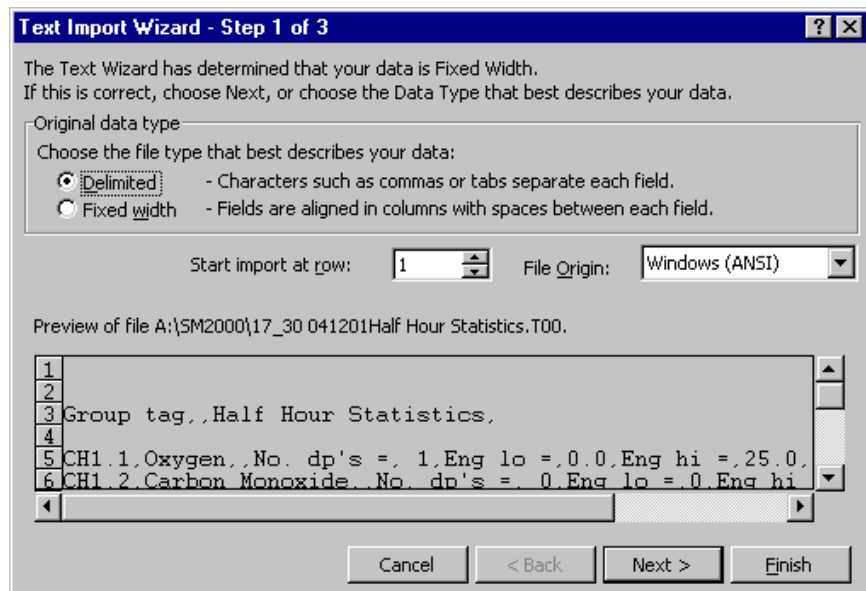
Text Import Wizard - Step 1 of 3

?  X

The Text Wizard has determined that your data is Fixed Width.
If this is correct, choose Next, or choose the Data Type that best describes your data.

Original data type

Choose the file type that best describes your data:

Delimited - Characters such as commas or tabs separate each field.

Fixed width - Fields are aligned in columns with spaces between each field.

Start import at row: 1

File Origin: Windows (ANSI)

Preview of file A:\SM2000\17_30 041201Half Hour Statistics.T00.

1
2
3 Group tag,,Half Hour Statistics,
4
5 CH1.1,Oxygen,,No. dp's =, 1,Eng lo =,0.0,Eng hi =,25.0,
6 CH1.2,Carbon Monoxide,,No. dp's =, 0,Eng lo =,0,Eng hi

Cancel  < Back  Next >  Finish